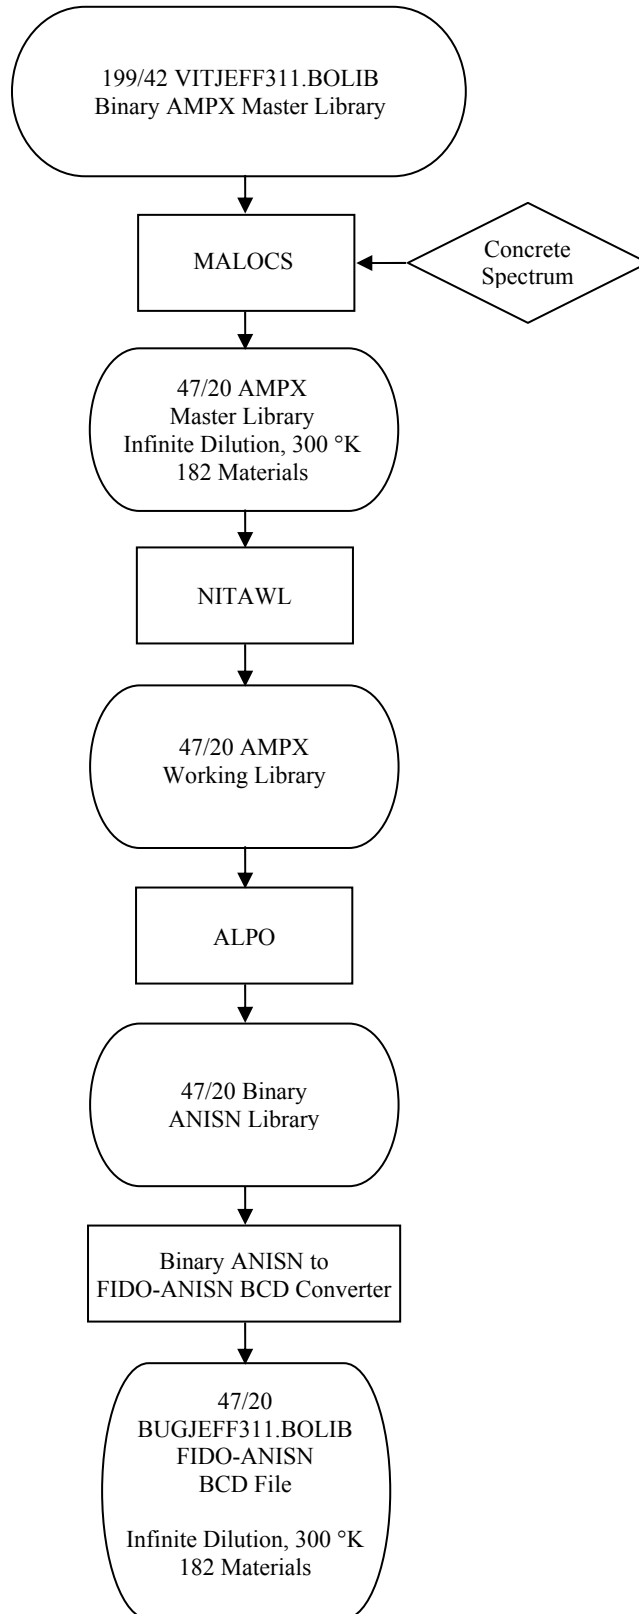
199/42 VITJEFF311.BOLIB
Binary AMPX Master Library

MALOCS

Concrete Spectrum

47/20 AMPX
Master Library
Infinite Dilution, 300 °K
182 Materials

NITAWL

47/20 AMPX
Working Library

ALPO

47/20 Binary
ANISN Library

Binary ANISN to
FIDO-ANISN BCD Converter

47/20
BUGJEFF311.BOLIB
FIDO-ANISN
BCD File

Infinite Dilution, 300 °K
182 Materials